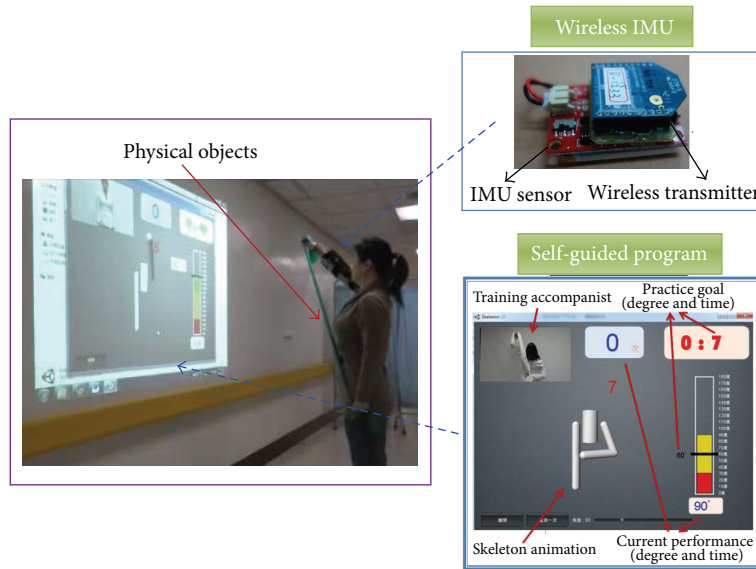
Wireless IMU

Physical objects

IMU sensor

Wireless transmitter

Self-guided program

Training accompanist

Practice goal (degree and time)

0

0 : 7

7

60

90°

Skeleton animation

Current performance (degree and time)